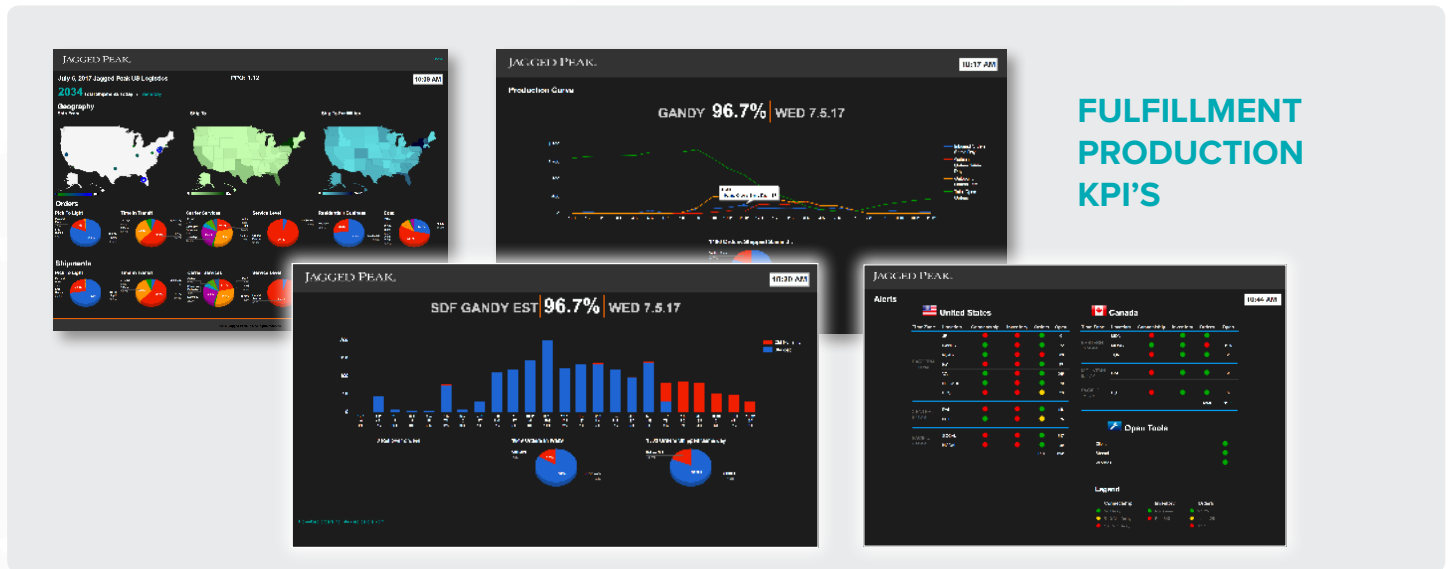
JAGGED PEAK.

July 6, 2017 Jagged Peak US Logistics

10:39 AM

2034

Geography

Orders

Shipments

JAGGED PEAK.

10:17 AM

Production Curve

GANDY 96.7% WED 7.5.17

JAGGED PEAK.

10:30 AM

SDF GANDY EST 96.7% WED 7.5.17

JAGGED PEAK.

Alerts

10:44 AM

United States

Canada

Open Tools

Legend

FULFILLMENT PRODUCTION KPI'S